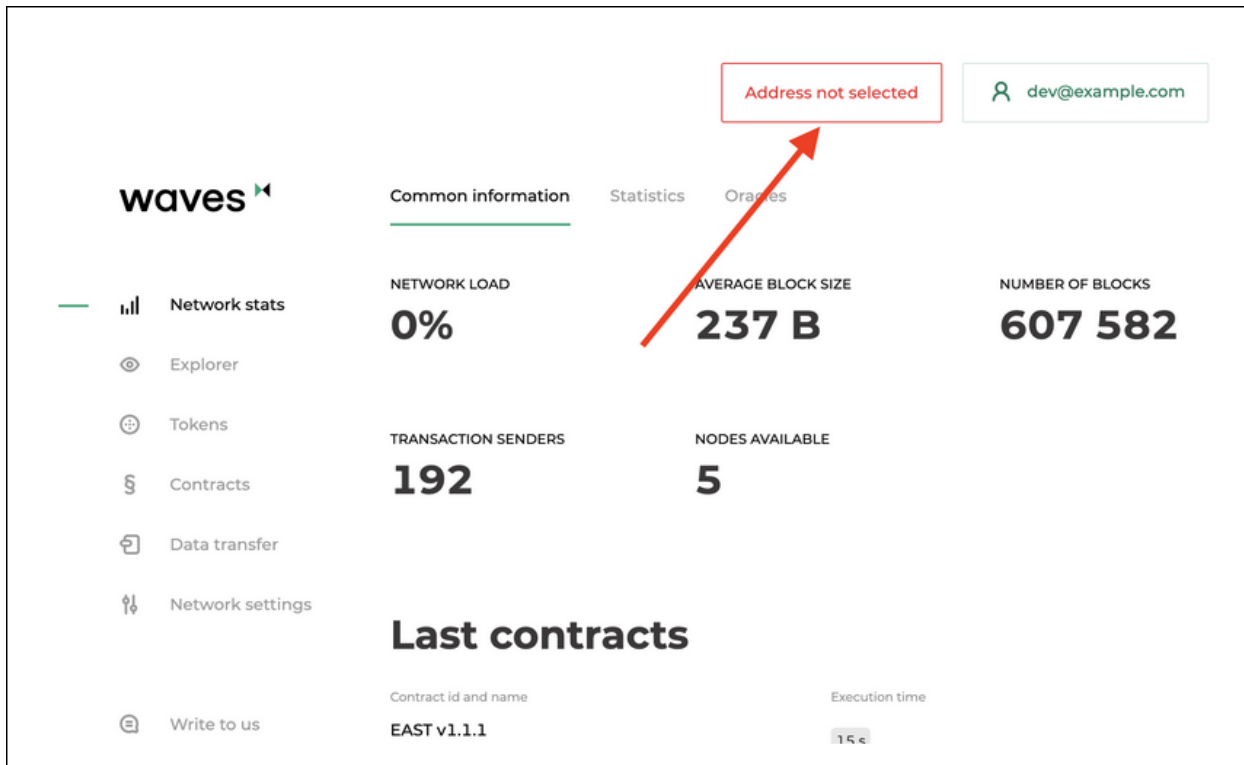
Address not selected

dev@example.com

waves

Common information Statistics Oracles

Network stats

Explorer

Tokens

Contracts

Data transfer

Network settings

Write to us

NETWORK LOAD
0%

AVERAGE BLOCK SIZE
237 B

NUMBER OF BLOCKS
607 582

TRANSACTION SENDERS
192

NODES AVAILABLE
5

Last contracts

Contract id and name

Execution time

EAST v1.1.1

15 s